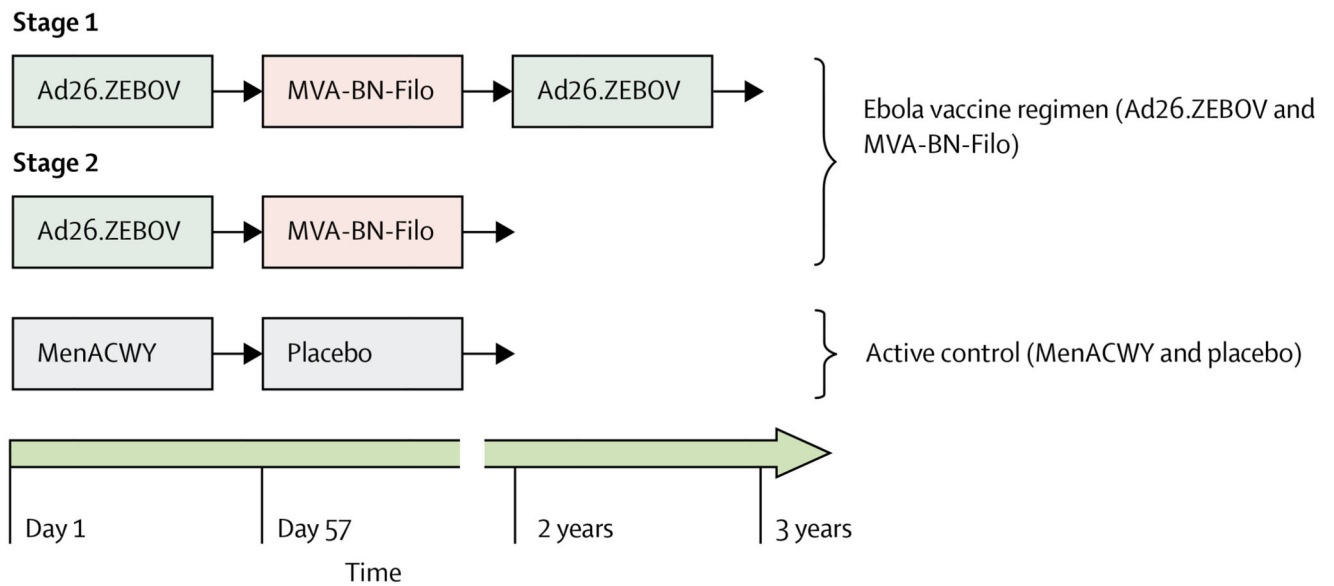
Stage 1

Ad26.ZEBOV

MVA-BN-Filo

Ad26.ZEBOV

Stage 2

Ad26.ZEBOV

MVA-BN-Filo

Ebola vaccine regimen (Ad26.ZEBOV and MVA-BN-Filo)

MenACWY

Placebo

Active control (MenACWY and placebo)

Day 1

Day 57

2 years

3 years

Time